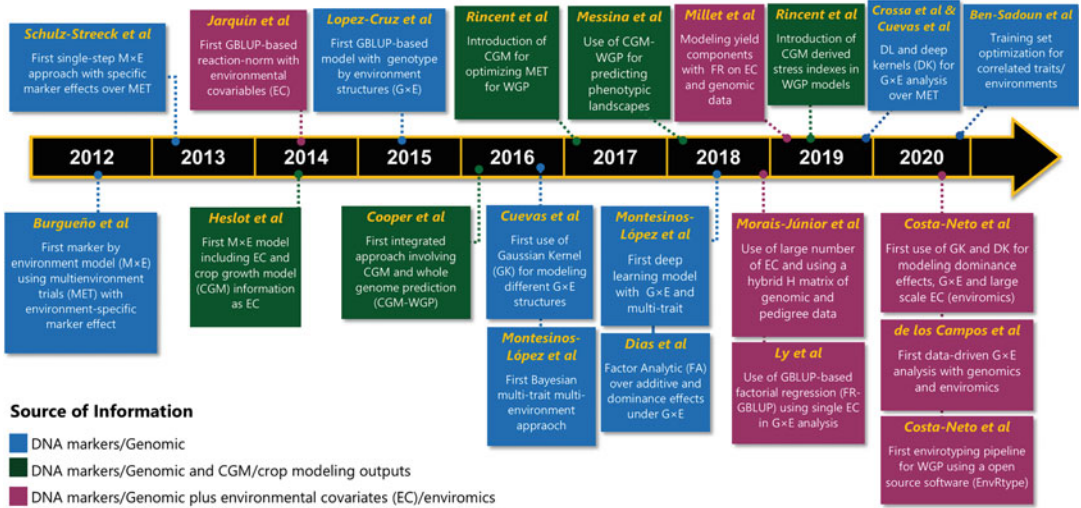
Schulz-Streeck et al
First single-step M×E approach with specific marker effects over MET

Jarquín et al
First GBLUP-based reaction-norm with environmental covariables (EC)

Lopez-Cruz et al
First GBLUP-based model with genotype by environment structures (G×E)

Rincent et al
Introduction of CGM for optimizing MET for WGP

Messina et al
Use of CGM-WGP for predicting phenotypic landscapes

Millet et al
Modeling yield components with FR on EC and genomic data

Rincent et al
Introduction of CGM derived stress indexes in WGP models

Crossa et al & Cuevas et al
DL and deep kernels (DK) for G×E analysis over MET

Ben-Sadoun et al
Training set optimization for correlated traits/ environments

2012 2013 2014 2015 2016 2017 2018 2019 2020

Burgueño et al
First marker by environment model (M×E) using multienvironment trials (MET) with environment-specific marker effect

Heslot et al
First M×E model including EC and crop growth model (CGM) information as EC

Cooper et al
First integrated approach involving CGM and whole genome prediction (CGM-WGP)

Cuevas et al
First use of Gaussian Kernel (GK) for modeling different G×E structures

Montesinos-López et al
First Bayesian multi-trait multi-environment appraoch

Montesinos-López et al
First deep learning model with G×E and multi-trait

Dias et al
Factor Analytic (FA) over additive and dominance effects under G×E

Morais-Júnior et al
Use of large number of EC and using a hybrid H matrix of genomic and pedigree data

Ly et al
Use of GBLUP-based factorial regression (FR-GBLUP) using single EC in G×E analysis

Costa-Neto et al
First use of GK and DK for modeling dominance effects, G×E and large scale EC (enviromics)

de los Campos et al
First data-driven G×E analysis with genomics and enviromics

Costa-Neto et al
First envirotyping pipeline for WGP using a open source software (EnvRtype)

Source of Information
DNA markers/Genomic
DNA markers/Genomic and CGM/crop modeling outputs
DNA markers/Genomic plus environmental covariates (EC)/enviromics